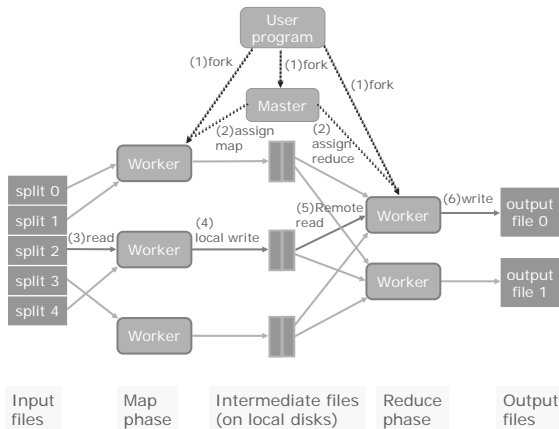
User program

(1)fork

(1)fork

(1)fork

Master

(2)assign map

(2) assign reduce

Worker

split 0

split 1

split 2

split 3

split 4

(3)read

Worker

(4) local write

(5)Remote read

Worker

(6)write

output file 0

Worker

output file 1

Worker

Input files

Map phase

Intermediate files (on local disks)

Reduce phase

Output files